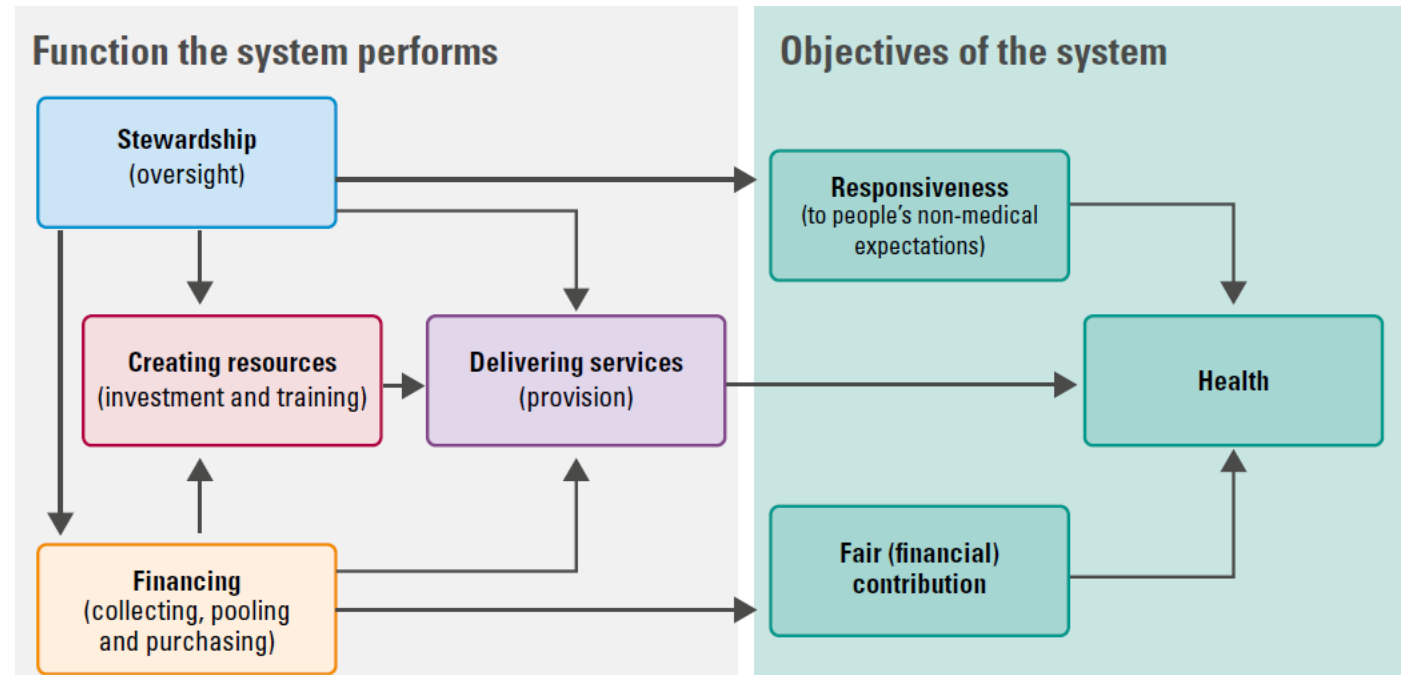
Function the system performs

Stewardship
(oversight)

Creating resources
(investment and training)

Delivering services
(provision)

Financing
(collecting, pooling and purchasing)

Objectives of the system

Responsiveness
(to people's non-medical expectations)

Health

Fair (financial) contribution